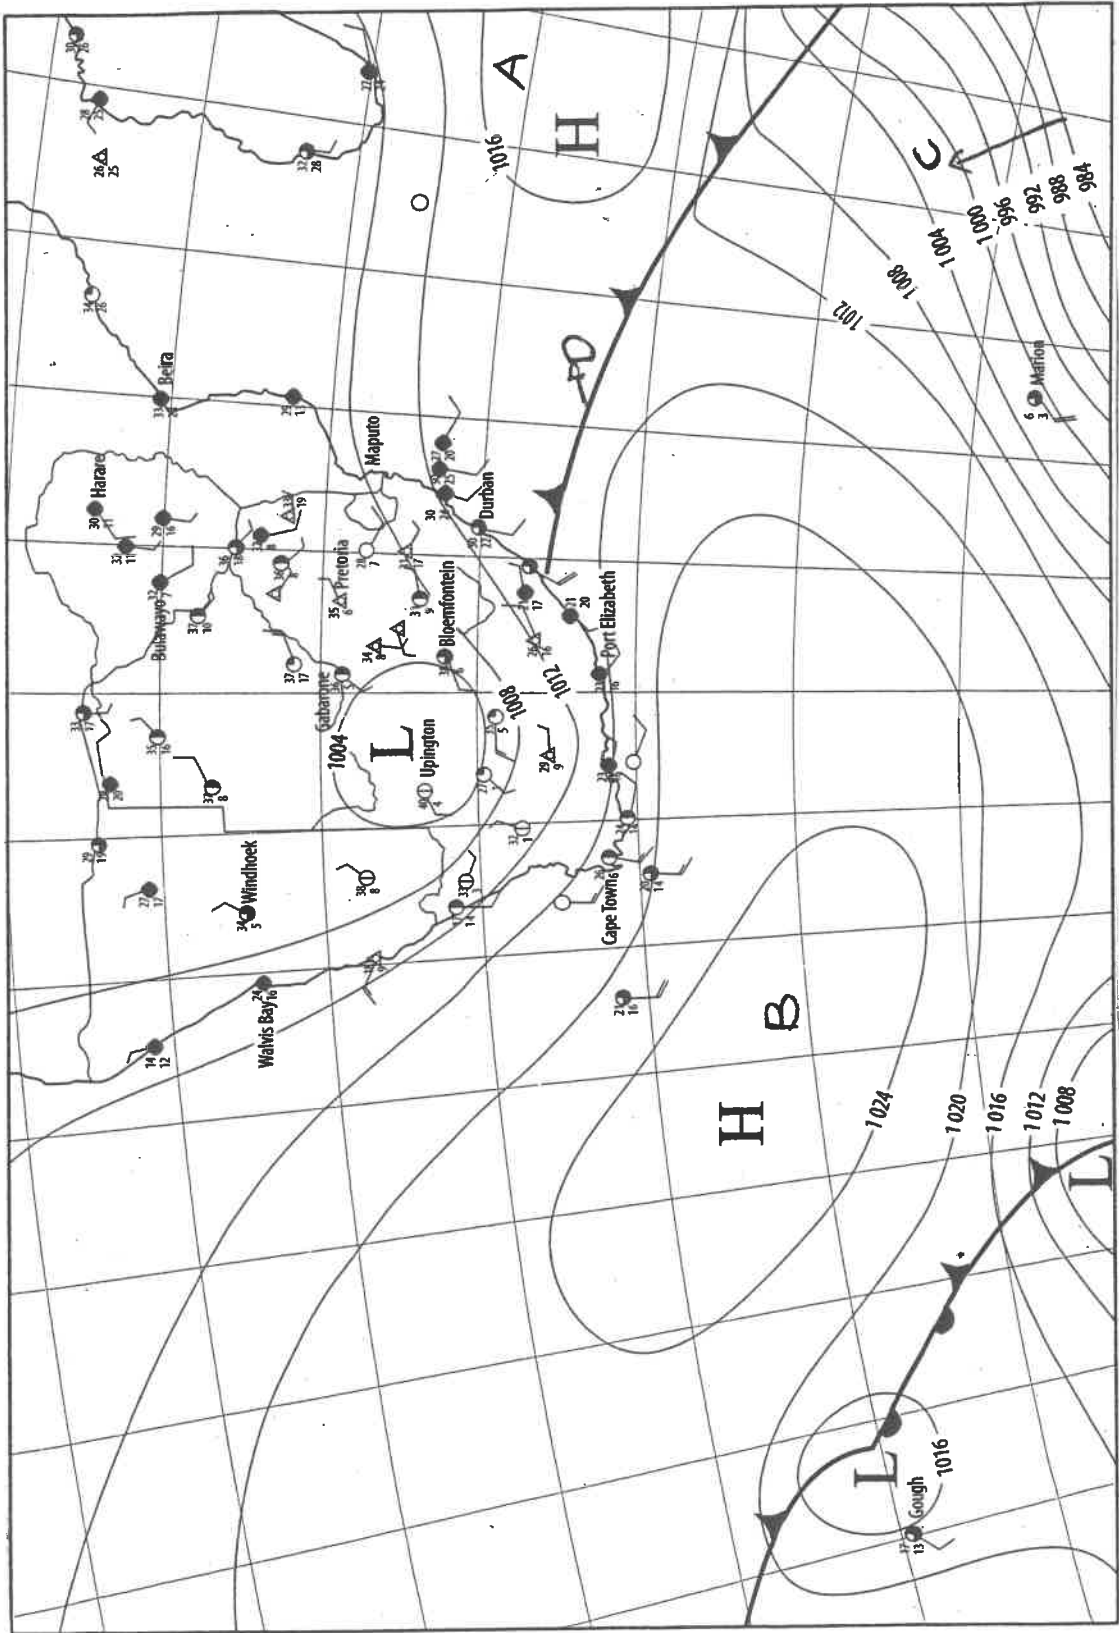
A
H
1016
C
1000
996
992
988
984
1004
1008
1012
D
Marion
Beira
Harare
Maputo
Durban
Bulawayo
Pretoria
Bloemfontein
Port Elizabeth
Gabarone
L
1004
Upington
1008
1012
Windhoek
Walvis Bay
Cape Town
B
H
1024
1020
1016
1012
1008
L
L
Gough
1016